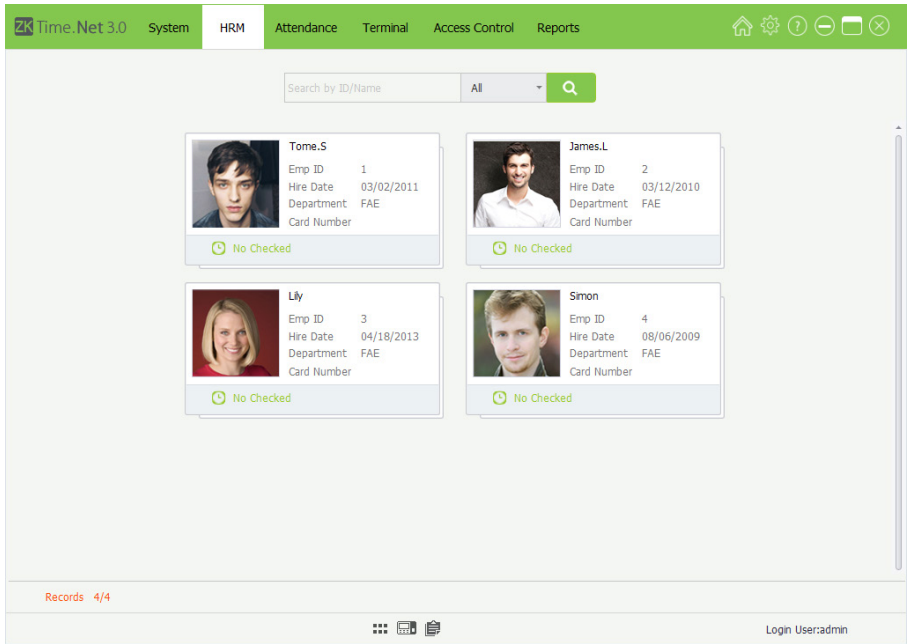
ZK Time.Net 3.0 System HRM Attendance Terminal Access Control Reports

Search by ID/Name All

Tome.S
Emp ID 1
Hire Date 03/02/2011
Department FAE
Card Number
No Checked

James.L
Emp ID 2
Hire Date 03/12/2010
Department FAE
Card Number
No Checked

Lily
Emp ID 3
Hire Date 04/18/2013
Department FAE
Card Number
No Checked

Simon
Emp ID 4
Hire Date 08/06/2009
Department FAE
Card Number
No Checked

Records 4/4

Login User:admin